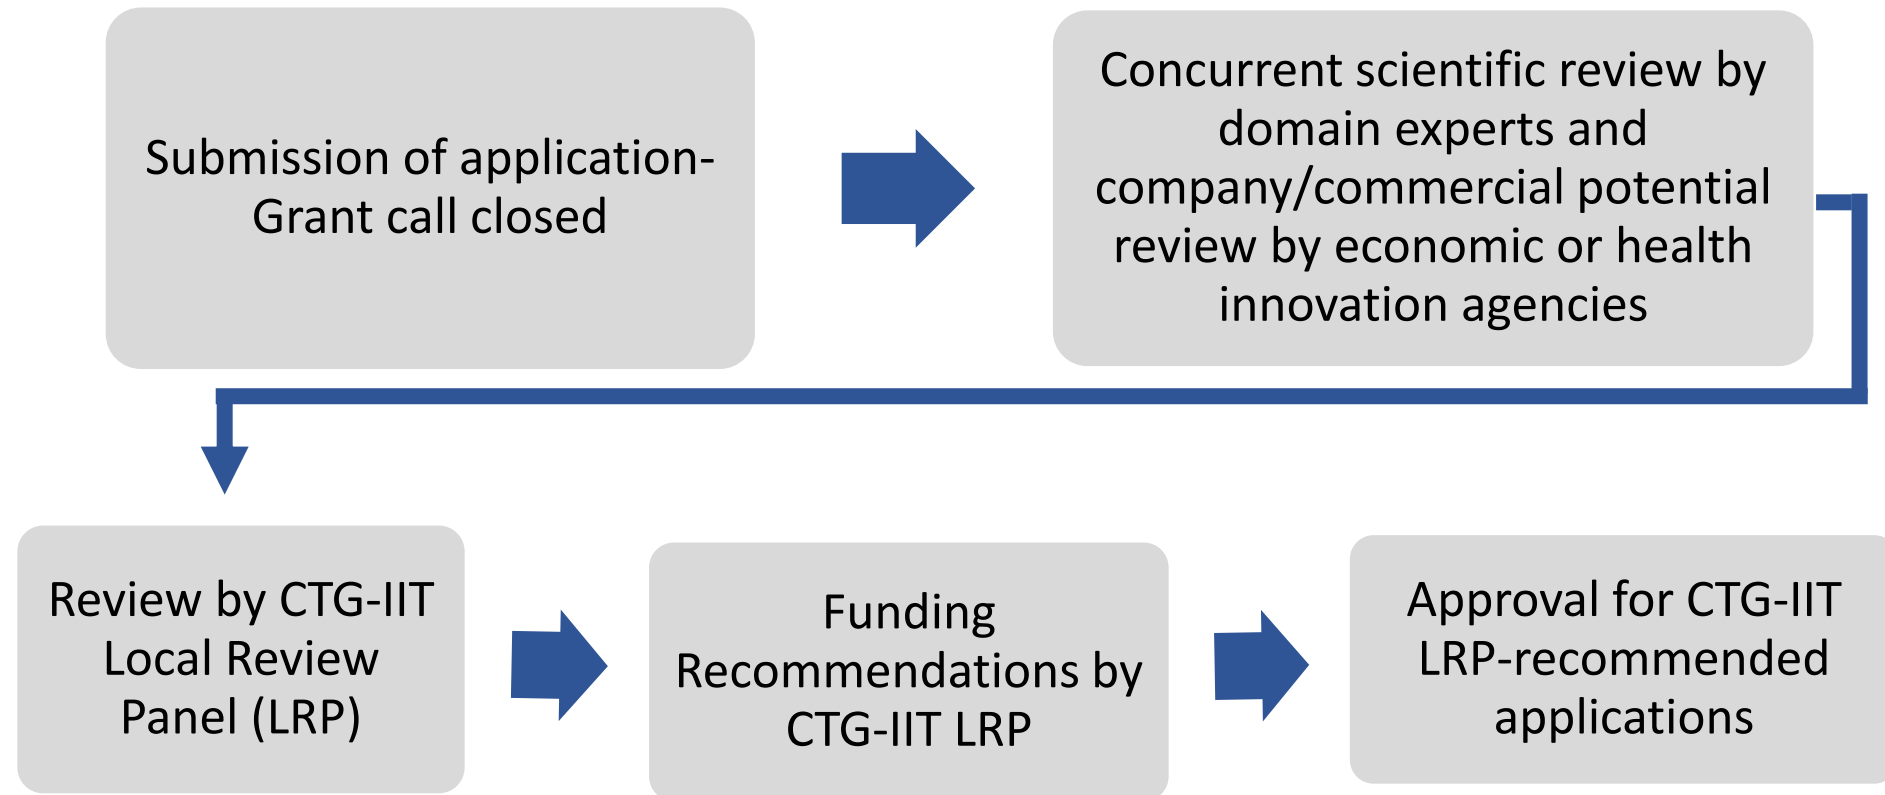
Submission of application- Grant call closed

Concurrent scientific review by domain experts and company/commercial potential review by economic or health innovation agencies

Review by CTG-IIT Local Review Panel (LRP)

Funding Recommendations by CTG-IIT LRP

Approval for CTG-IIT LRP-recommended applications